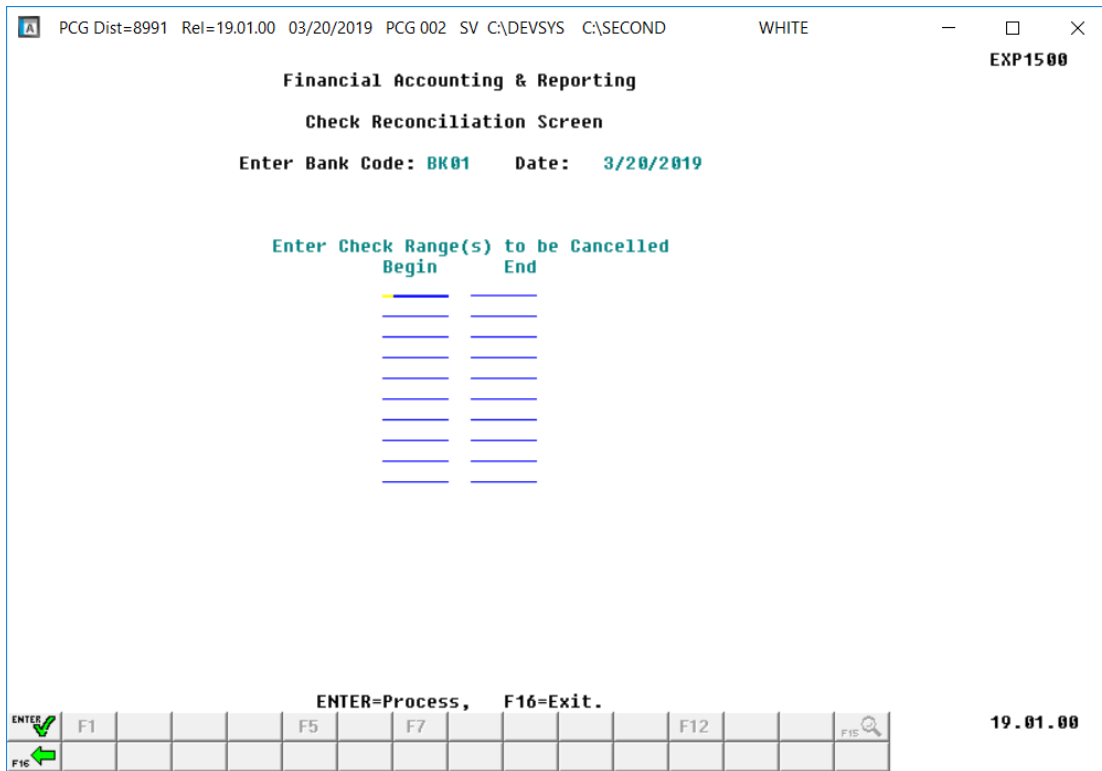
PCG Dist=8991 Rel=19.01.00 03/20/2019 PCG 002 SV C:\DEVSYS C:\SECOND WHITE

EXP1500

Financial Accounting & Reporting

Check Reconciliation Screen

Enter Bank Code: BK01 Date: 3/20/2019

Enter Check Range(s) to be Cancelled
Begin End

ENTER=Process, F16=Exit.

ENTER F1 F5 F7 F12 F15

F16

19.01.00